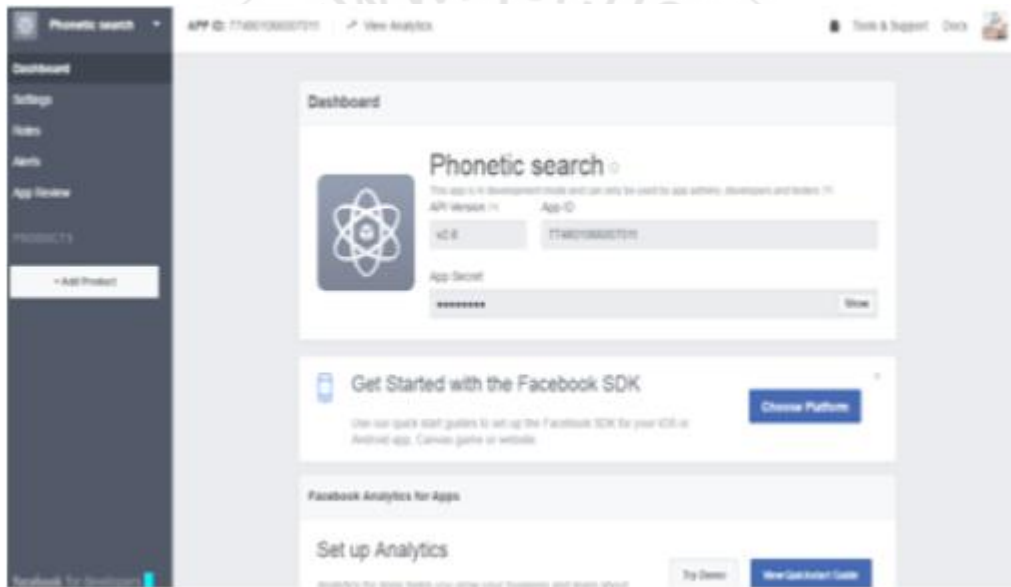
Phonetic search

APP ID: 774801068007011 View Analytics

Tools & Support Docs

Dashboard
Settings
Roles
Alerts
App Review

PRODUCTS

+ Add Product

Dashboard

Phonetic search

This app is in development mode and can only be used by app admins, developers and testers

API Version App ID

v2.6 774801068007011

App Secret

••••••••• Show

Get Started with the Facebook SDK

Use our quick start guides to set up the Facebook SDK for your iOS or Android app, Canvas game or website.

Choose Platform

Facebook Analytics for Apps

Set up Analytics

Analytics for Apps helps you grow your business and learn about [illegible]

Try Demo

View Quickstart Guide

facebook for developers